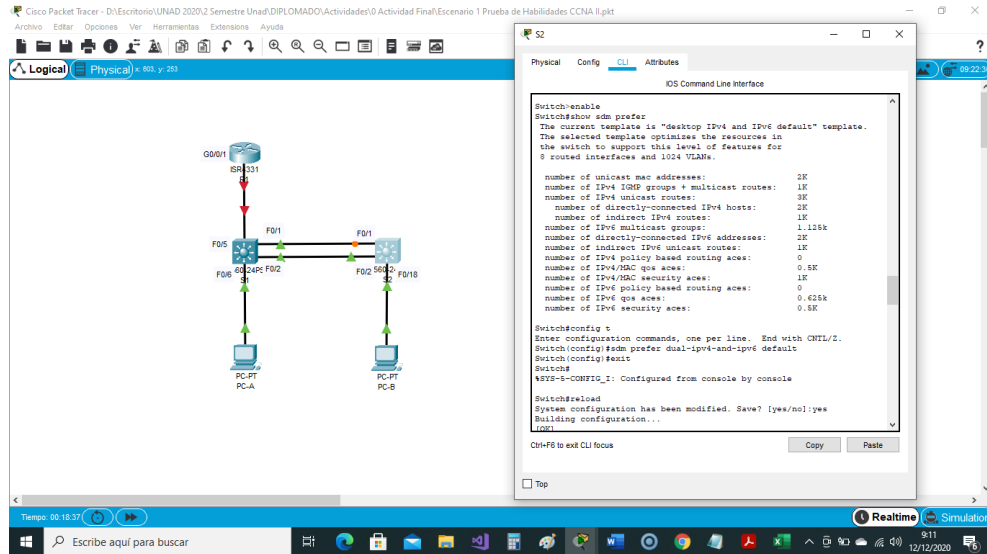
Cisco Packet Tracer - D:\Escritorio\UNAD 2020\2 Semestre Unad\DIPLOMADO\Actividades\0 Actividad Final\Escenario 1 Prueba de Habilidades CCNA II.pkt

Archivo Editar Opciones Ver Herramientas Extensions Ayuda

Logical Physical x: 603, y: 253

G0/0/1
ISR4331
R1
F0/1
F0/5
F0/1
F0/6
F0/2
F0/2
F0/18
S1
S2
PC-PT
PC-A
PC-PT
PC-B

Tiempo: 00:18:37

S2

Physical Config CLI Attributes

IOS Command Line Interface

Switch>enable
Switch#show sdm prefer
The current template is "desktop IPv4 and IPv6 default" template.
The selected template optimizes the resources in
the switch to support this level of features for
8 routed interfaces and 1024 VLANs.

number of unicast mac addresses: 2K
number of IPv4 IGMP groups + multicast routes: 1K
number of IPv4 unicast routes: 3K
number of directly-connected IPv4 hosts: 2K
number of indirect IPv4 routes: 1K
number of IPv6 multicast groups: 1.125k
number of directly-connected IPv6 addresses: 2K
number of indirect IPv6 unicast routes: 1K
number of IPv4 policy based routing aces: 0
number of IPv4/MAC qos aces: 0.5K
number of IPv4/MAC security aces: 1K
number of IPv6 policy based routing aces: 0
number of IPv6 qos aces: 0.625k
number of IPv6 security aces: 0.5K

Switch#config t
Enter configuration commands, one per line. End with CNTL/Z.
Switch(config)#sdm prefer dual-ipv4-and-ipv6 default
Switch(config)#exit
Switch#
%SYS-5-CONFIG_I: Configured from console by console

Switch#reload
System configuration has been modified. Save? [yes/no]:yes
Building configuration...
[OK]

Ctrl+F6 to exit CLI focus

Copy Paste

Top

Realtime Simulation

09:22:3

Escribe aquí para buscar

9:11
12/12/2020